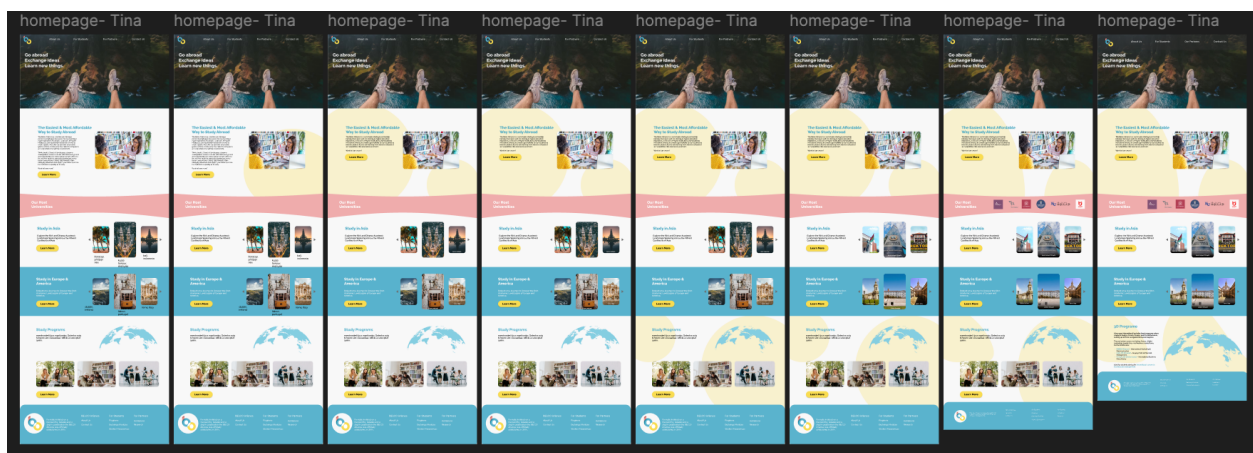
homepage- Tina

Go abroad
Exchange ideas
Learn new things

The Easiest & Most Affordable Way to Study Abroad

Learn More

Our Host Universities

Study in Asia

Learn More

Study in Europe & America

Learn More

Study Programs

Learn More

homepage- Tina

homepage- Tina

homepage- Tina

homepage- Tina

homepage- Tina

homepage- Tina

homepage- Tina